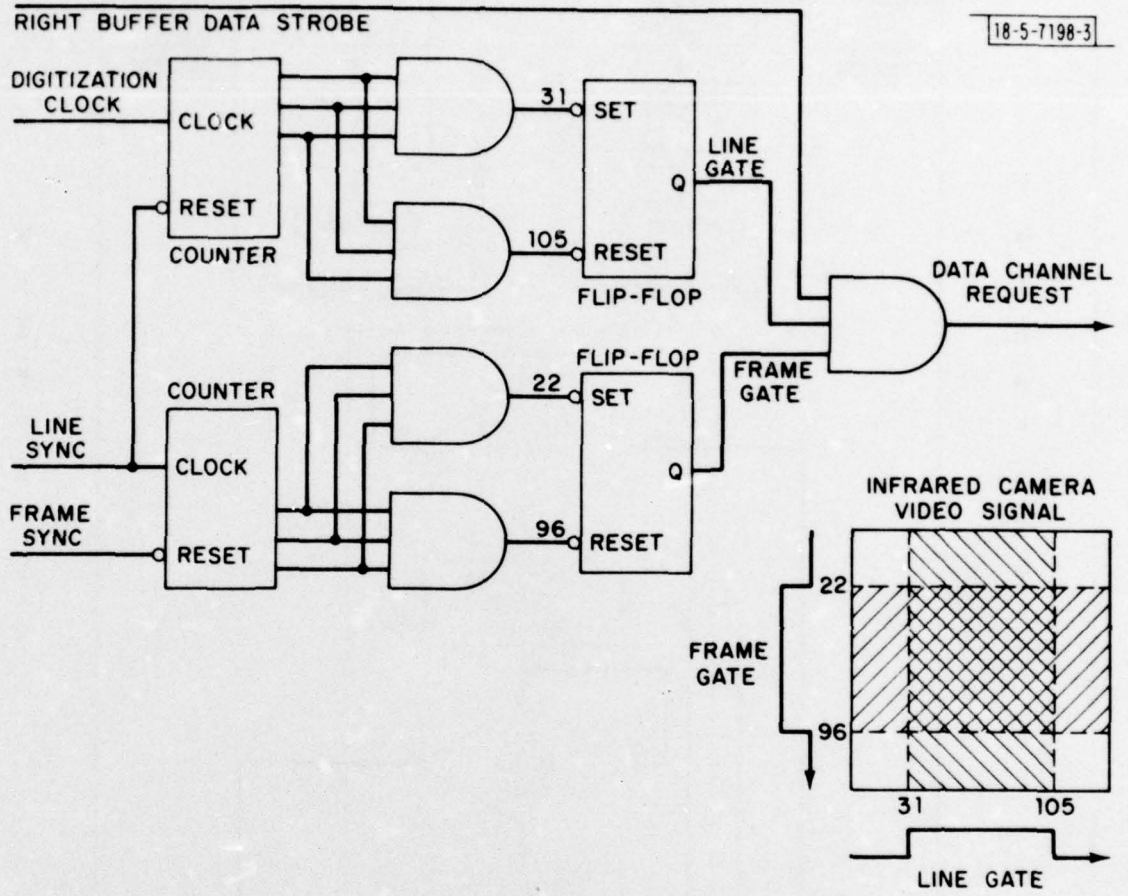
RIGHT BUFFER DATA STROBE

18-5-7198-3

DIGITIZATION CLOCK

CLOCK

RESET

COUNTER

31

SET

105

RESET

FLIP-FLOP

Q

LINE GATE

DATA CHANNEL REQUEST

COUNTER

LINE SYNC

CLOCK

FRAME SYNC

RESET

22

SET

96

RESET

FLIP-FLOP

Q

FRAME GATE

INFRARED CAMERA VIDEO SIGNAL

22

FRAME GATE

96

31

105

LINE GATE